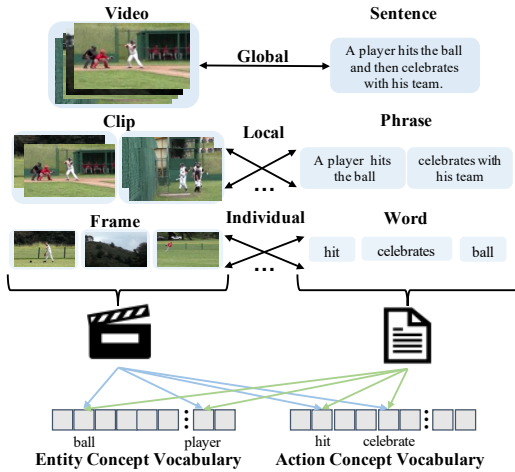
Video

Sentence

Global

A player hits the ball and then celebrates with his team.

Clip

Local

Phrase

A player hits the ball

celebrates with his team

...

Frame

Individual

Word

hit

celebrates

ball

...

ball

player

hit

celebrate

Entity Concept Vocabulary

Action Concept Vocabulary